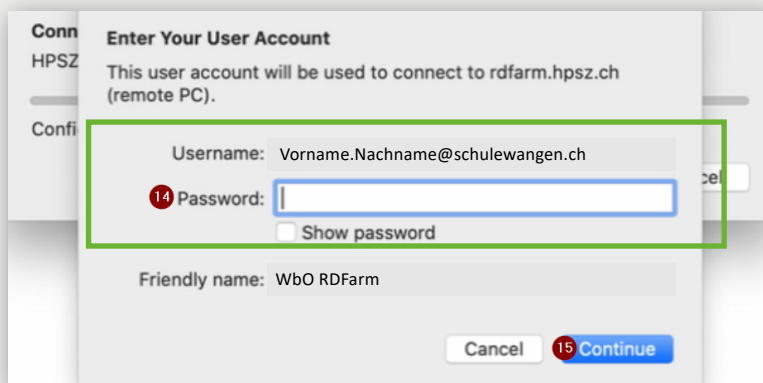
Conn
HPSZ
Confi
cel

Enter Your User Account

This user account will be used to connect to rdfarm.hpsz.ch (remote PC).

Username: Vorname.Nachname@schulewangen.ch

14 Password:

Show password

Friendly name: WbO RDFarm

Cancel 15 Continue